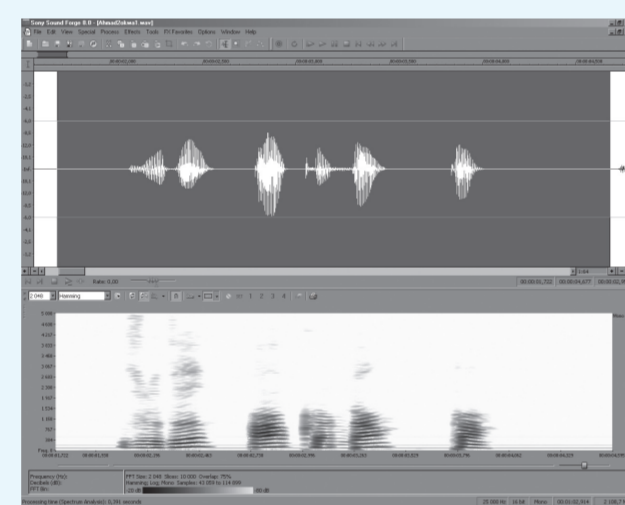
Sony Sound Forge 8.0 - [Ahmad2okwa1.wav]

File Edit View Special Process Effects Tools FX Favorites Options Window Help

00:00:02,000

00:00:02,200

00:00:02,400

00:00:02,600

00:00:02,800

Rate: 0,00

00:00:01,722

00:00:04,677

00:00:02,956

2 048

Hamming

1 2 3 4

Frequency (Hz):
Decibels (dB):
FFT Bin:

FFT Size: 2 048 Slices: 10 000 Overlap: 75%
Hamming; Log; Mono; Samples: 41 000 to 114 000

Processing time (Spectrum Analysis): 0,391 seconds

22 050 Hz 16 bit Mono 00:00:02,914 2 108,7